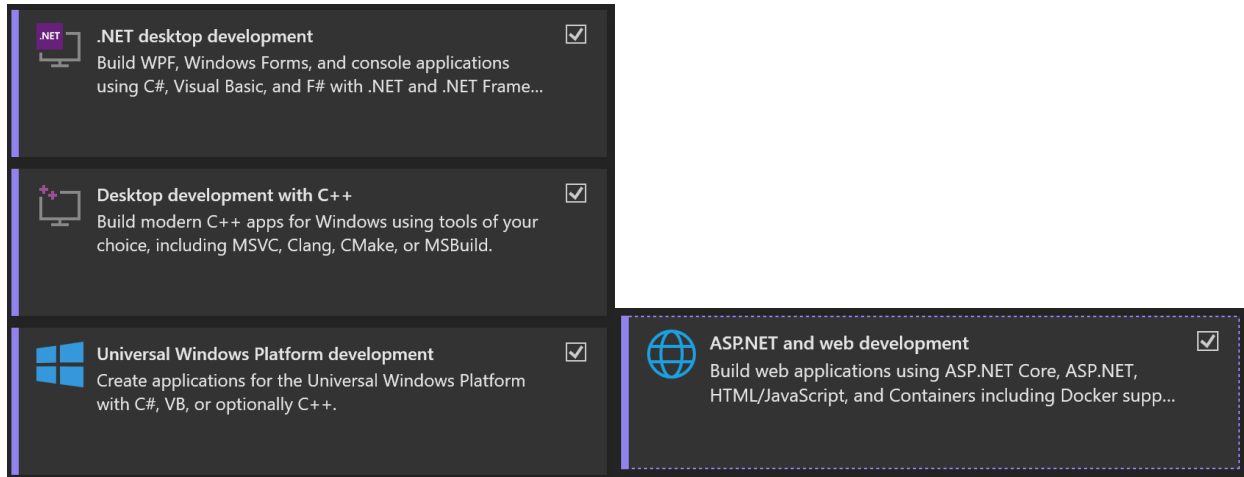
.NET

.NET desktop development
Build WPF, Windows Forms, and console applications using C#, Visual Basic, and F# with .NET and .NET Frame...

Desktop development with C++
Build modern C++ apps for Windows using tools of your choice, including MSVC, Clang, CMake, or MSBuild.

Universal Windows Platform development
Create applications for the Universal Windows Platform with C#, VB, or optionally C++.

ASP.NET and web development
Build web applications using ASP.NET Core, ASP.NET, HTML/JavaScript, and Containers including Docker supp...